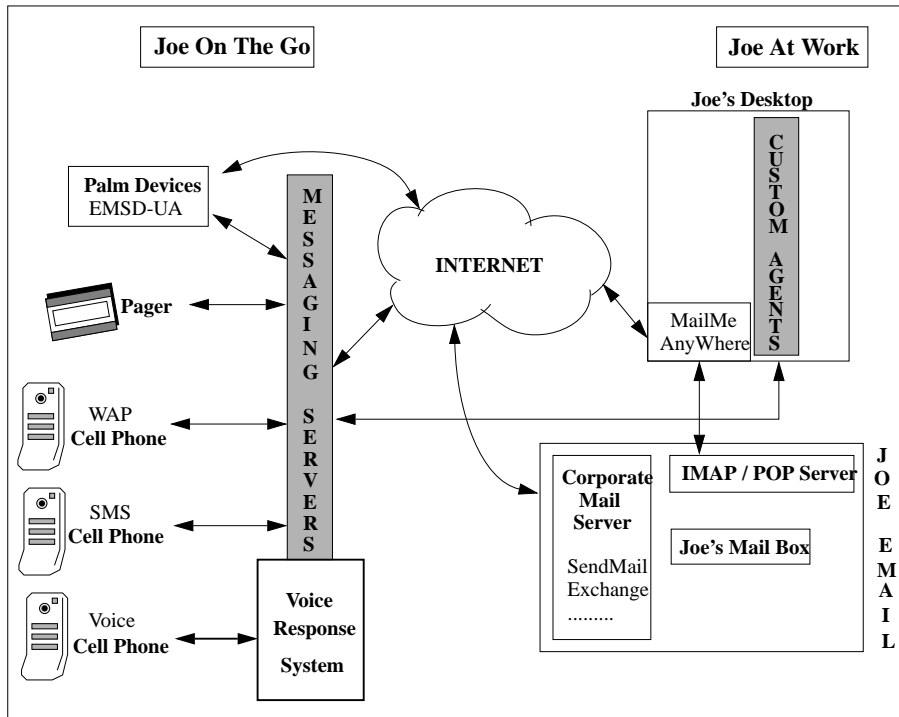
Joe On The Go

Joe At Work

Joe's Desktop

Palm Devices
EMSD-UA

MESSAGING SERVERS

INTERNET

CUSTOM AGENTS

Pager

MailMe AnyWhere

WAP
Cell Phone

SMS
Cell Phone

Voice
Cell Phone

Voice Response System

Corporate Mail Server

SendMail
Exchange
.........

IMAP / POP Server

Joe's Mail Box

JOE EMAIL